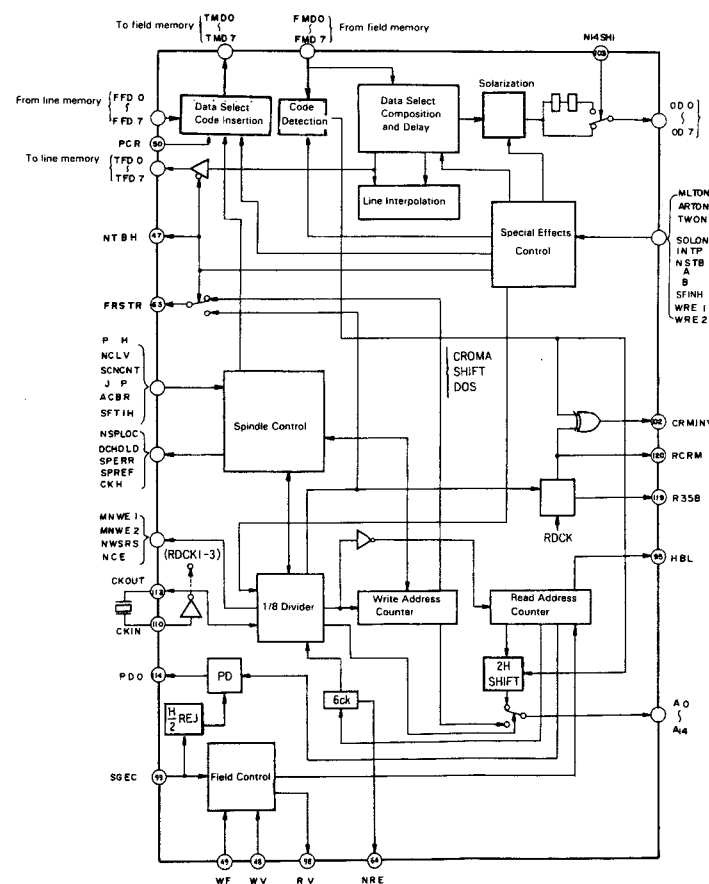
To field memory { TMD0 ~ TMD7

FMD0 ~ FMD7 From field memory

NI4SHI

108

From line memory { FFD 0 ~ FFD 7

Data Select Code Insertion

Code Detection

Data Select Composition and Delay

Solarization

OD 0 ~ OD 7

PCR

50

To line memory { TFD 0 ~ TFD 7

Line Interpolation

NTBH

47

Special Effects Control

MLTON
ARTON
TWON
SOLON
INTP
NSTB
A
B
SFINH
WRE 1
WRE 2

FRSTR

63

CROMA
SHIFT
DOS

P H
NCLV
SCNCNT
J P
ACBR
SFTIH

Spindle Control

102

CRMINV

NSPLOC
DCHOLD
SPERR
SPREF
CKH

120

RCRM

119

R358

RDCK

MNWE 1
MNWE 2
NWSRS
NCE

(RDCK1-3)

95

HBL

CKOUT

113

CKIN

110

1/8 Divider

Write Address Counter

Read Address Counter

2H SHIFT

PDO

114

PD

$\frac{H}{2}$REJ

6ck

A 0 ~ A14

SGEC

99

Field Control

49

48

98

64

WF

WV

R V

NRE